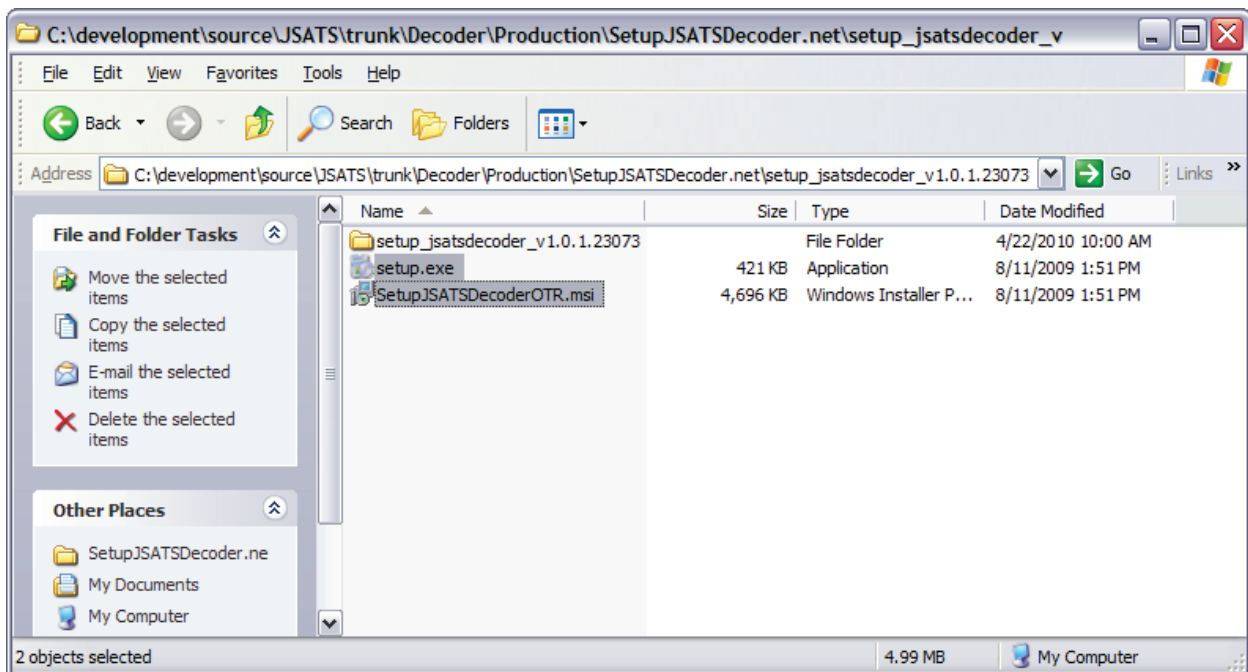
C:\development\source\JSATS\trunk\Decoder\Production\SetupJSATSDecoder.net\setup_jsatsdecoder_v

File Edit View Favorites Tools Help

Back Search Folders

Address C:\development\source\JSATS\trunk\Decoder\Production\SetupJSATSDecoder.net\setup_jsatsdecoder_v1.0.1.23073 Go Links

File and Folder Tasks

Move the selected items
Copy the selected items
E-mail the selected items
Delete the selected items

Other Places

SetupJSATSDecoder.ne
My Documents
My Computer

| Name | Size | Type | Date Modified |
|---|---|---|---|
| setup_jsatsdecoder_v1.0.1.23073 | | File Folder | 4/22/2010 10:00 AM |
| setup.exe | 421 KB | Application | 8/11/2009 1:51 PM |
| SetupJSATSDecoderOTR.msi | 4,696 KB | Windows Installer P... | 8/11/2009 1:51 PM |

2 objects selected 4.99 MB My Computer